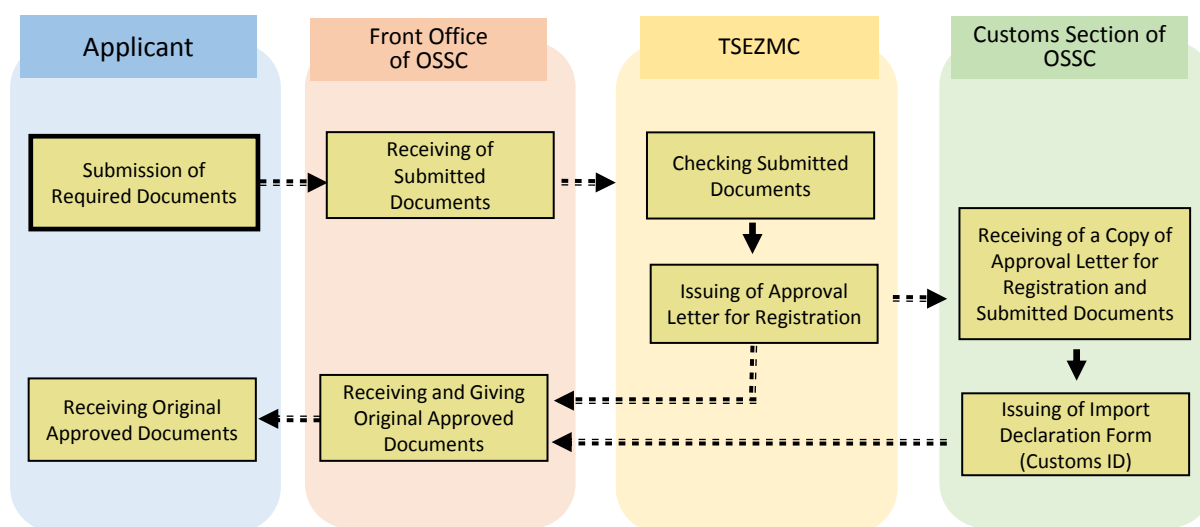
Applicant

Front Office of OSSC

TSEZMC

Customs Section of OSSC

Submission of Required Documents

Receiving of Submitted Documents

Checking Submitted Documents

Issuing of Approval Letter for Registration

Receiving of a Copy of Approval Letter for Registration and Submitted Documents

Issuing of Import Declaration Form (Customs ID)

Receiving and Giving Original Approved Documents

Receiving Original Approved Documents